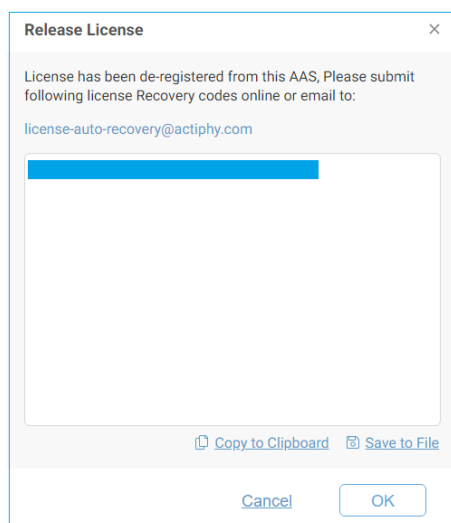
Release License
×

License has been de-registered from this AAS, Please submit following license Recovery codes online or email to:

license-auto-recovery@actiphy.com

Copy to Clipboard
Save to File

Cancel
OK